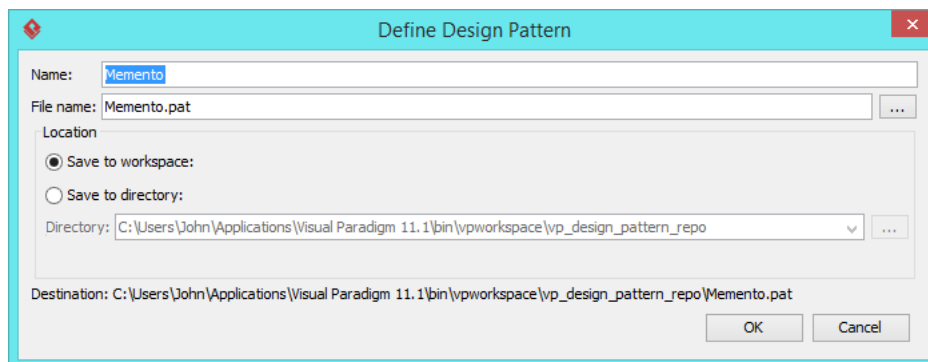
Define Design Pattern

Name: Memento

File name: Memento.pat ...

Location

Save to workspace:

Save to directory:

Directory: C:\Users\John\Applications\Visual Paradigm 11.1\bin\vpworkspace\vp_design_pattern_repo ...

Destination: C:\Users\John\Applications\Visual Paradigm 11.1\bin\vpworkspace\vp_design_pattern_repo\Memento.pat

OK Cancel